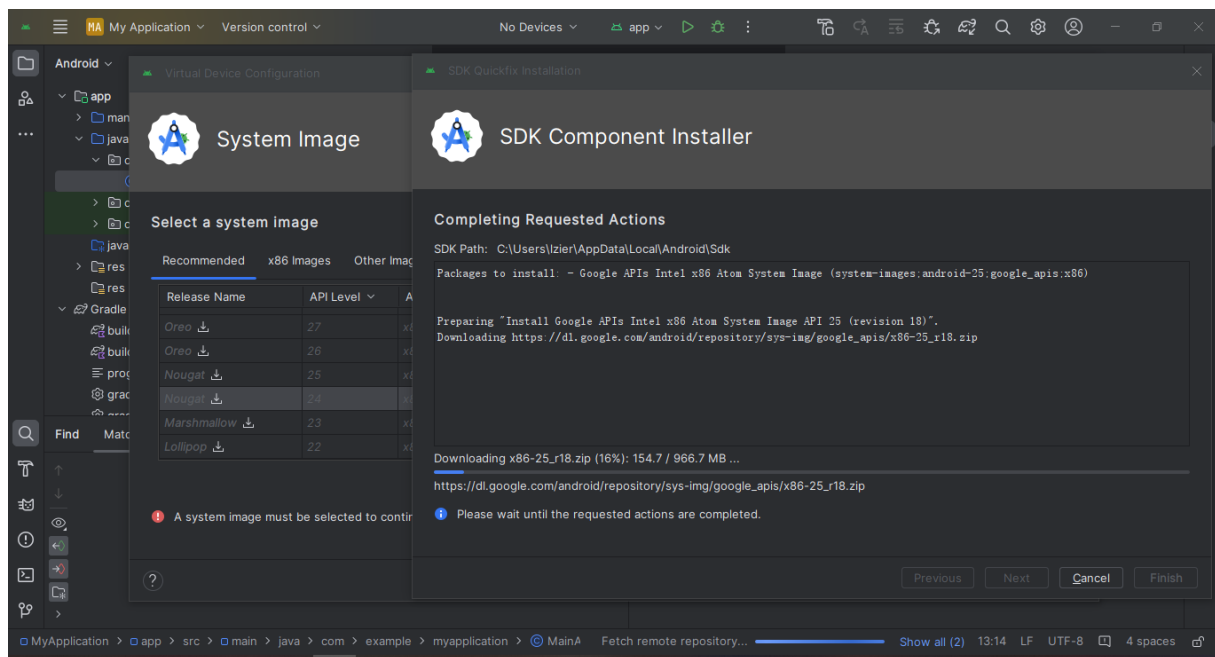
MA My Application Version control No Devices app

Android
app
man
java
c
c
c
java
res
res
Gradle
buil
buil
prog
grad

Find Matc

Virtual Device Configuration

System Image

Select a system image

Recommended x86 Images Other Imag

| Release Name | API Level | A |
|---|---|---|
| Oreo | 27 | x8 |
| Oreo | 26 | x8 |
| Nougat | 25 | x8 |
| Nougat | 24 | x8 |
| Marshmallow | 23 | x8 |
| Lollipop | 22 | x8 |

A system image must be selected to contin

SDK Quickfix Installation

SDK Component Installer

Completing Requested Actions

SDK Path: C:\Users\lzier\AppData\Local\Android\Sdk

Packages to install: - Google APIs Intel x86 Atom System Image (system-images;android-25;google_apis;x86)

Preparing "Install Google APIs Intel x86 Atom System Image API 25 (revision 18)".
Downloading https://dl.google.com/android/repository/sys-img/google_apis/x86-25_r18.zip

Downloading x86-25_r18.zip (16%): 154.7 / 966.7 MB ...

https://dl.google.com/android/repository/sys-img/google_apis/x86-25_r18.zip

Please wait until the requested actions are completed.

Previous Next Cancel Finish

MyApplication > app > src > main > java > com > example > myapplication > MainA Fetch remote repository... Show all (2) 13:14 LF UTF-8 4 spaces